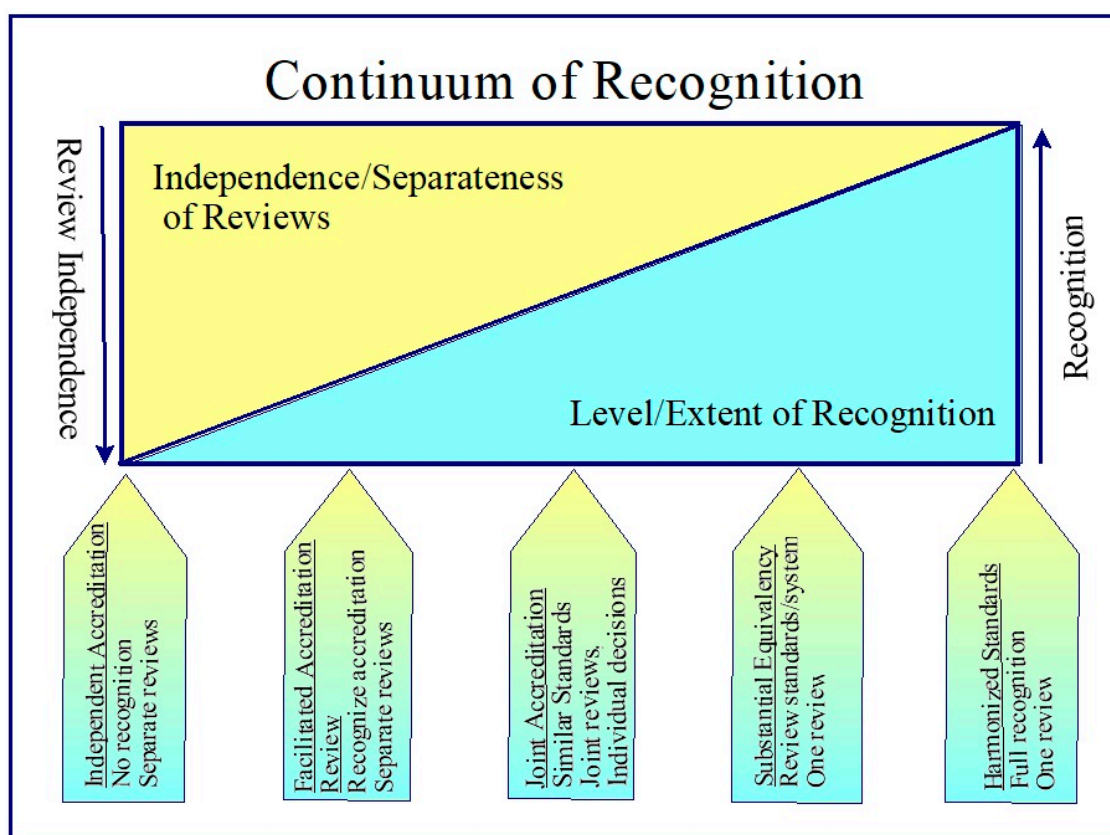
Continuum of Recognition

Review Independence

Independence/Separateness of Reviews

Level/Extent of Recognition

Recognition

Independent Accreditation
No recognition
Separate reviews

Facilitated Accreditation Review
Recognize accreditation
Separate reviews

Joint Accreditation
Similar Standards
Joint reviews.
Individual decisions

Substantial Equivalency
Review standards/system
One review

Harmonized Standards
Full recognition
One review